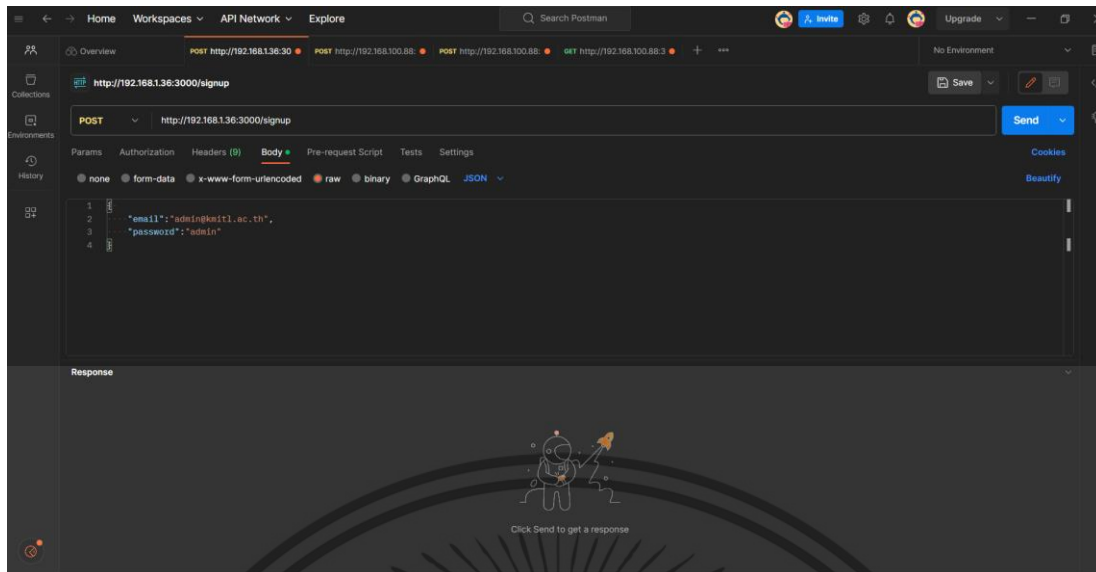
Home Workspaces API Network Explore

Search Postman

Invite Upgrade

Collections
Environments
History

Overview
POST http://192.168.1.36:30
POST http://192.168.100.88:
POST http://192.168.100.88:
GET http://192.168.100.88:3

No Environment

HTTP http://192.168.1.36:3000/signup

Save

POST http://192.168.1.36:3000/signup

Send

Params Authorization Headers (9) Body Pre-request Script Tests Settings

Cookies

none form-data x-www-form-urlencoded raw binary GraphQL JSON

Beautify

1 {
2 "email":"admin@kmitl.ac.th",
3 "password":"admin"
4 }

Response

Click Send to get a response